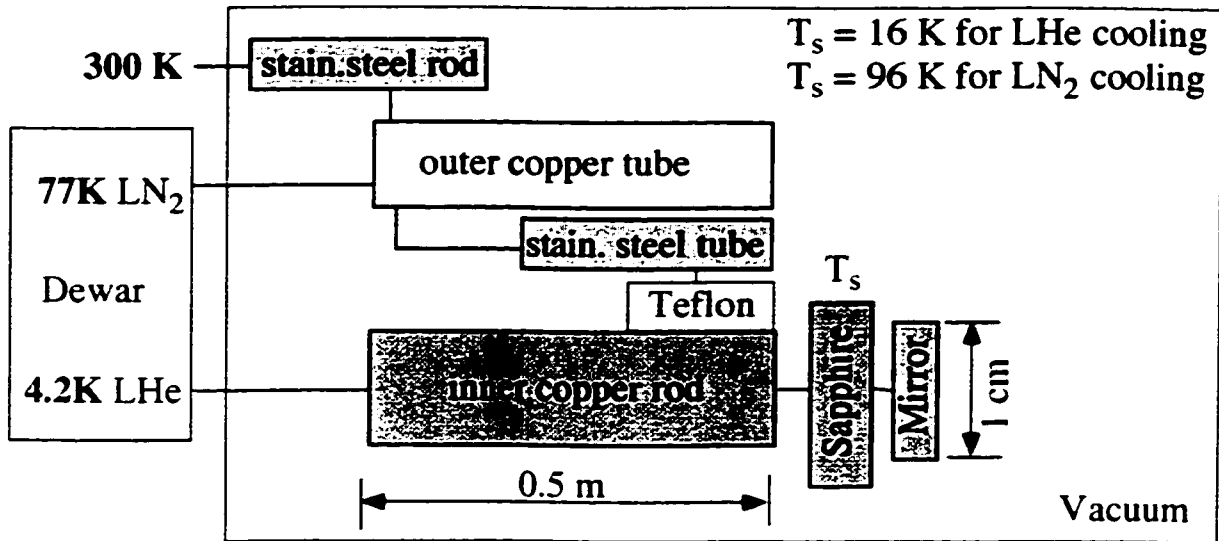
$T_s$ = 16 K for LHe cooling
$T_s$ = 96 K for $LN_2$ cooling

300 K

stain.steel rod

outer copper tube

77K $LN_2$

Dewar

stain. steel tube

Teflon

$T_s$

4.2K LHe

inner copper rod

Sapphire

Mirror

1 cm

0.5 m

Vacuum